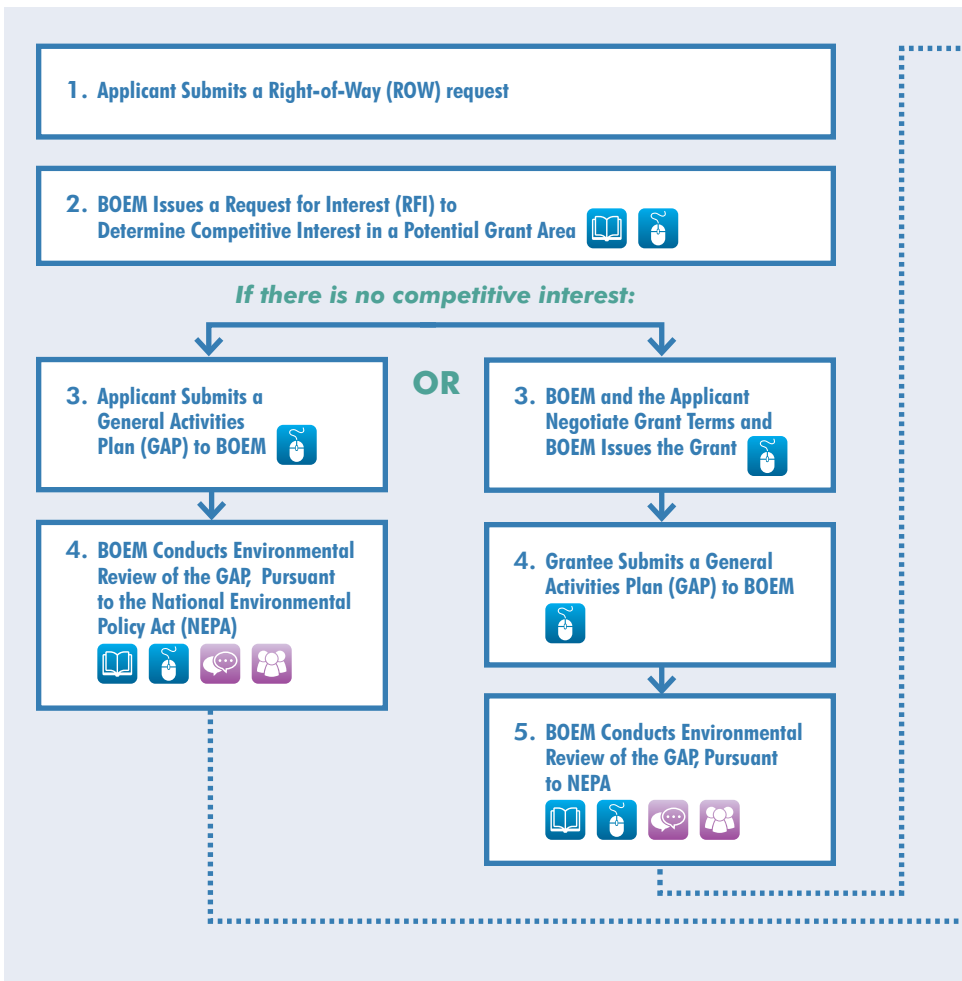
1. Applicant Submits a Right-of-Way (ROW) request

2. BOEM Issues a Request for Interest (RFI) to Determine Competitive Interest in a Potential Grant Area

If there is no competitive interest:

3. Applicant Submits a General Activities Plan (GAP) to BOEM

4. BOEM Conducts Environmental Review of the GAP, Pursuant to the National Environmental Policy Act (NEPA)

OR

3. BOEM and the Applicant Negotiate Grant Terms and BOEM Issues the Grant

4. Grantee Submits a General Activities Plan (GAP) to BOEM

5. BOEM Conducts Environmental Review of the GAP, Pursuant to NEPA